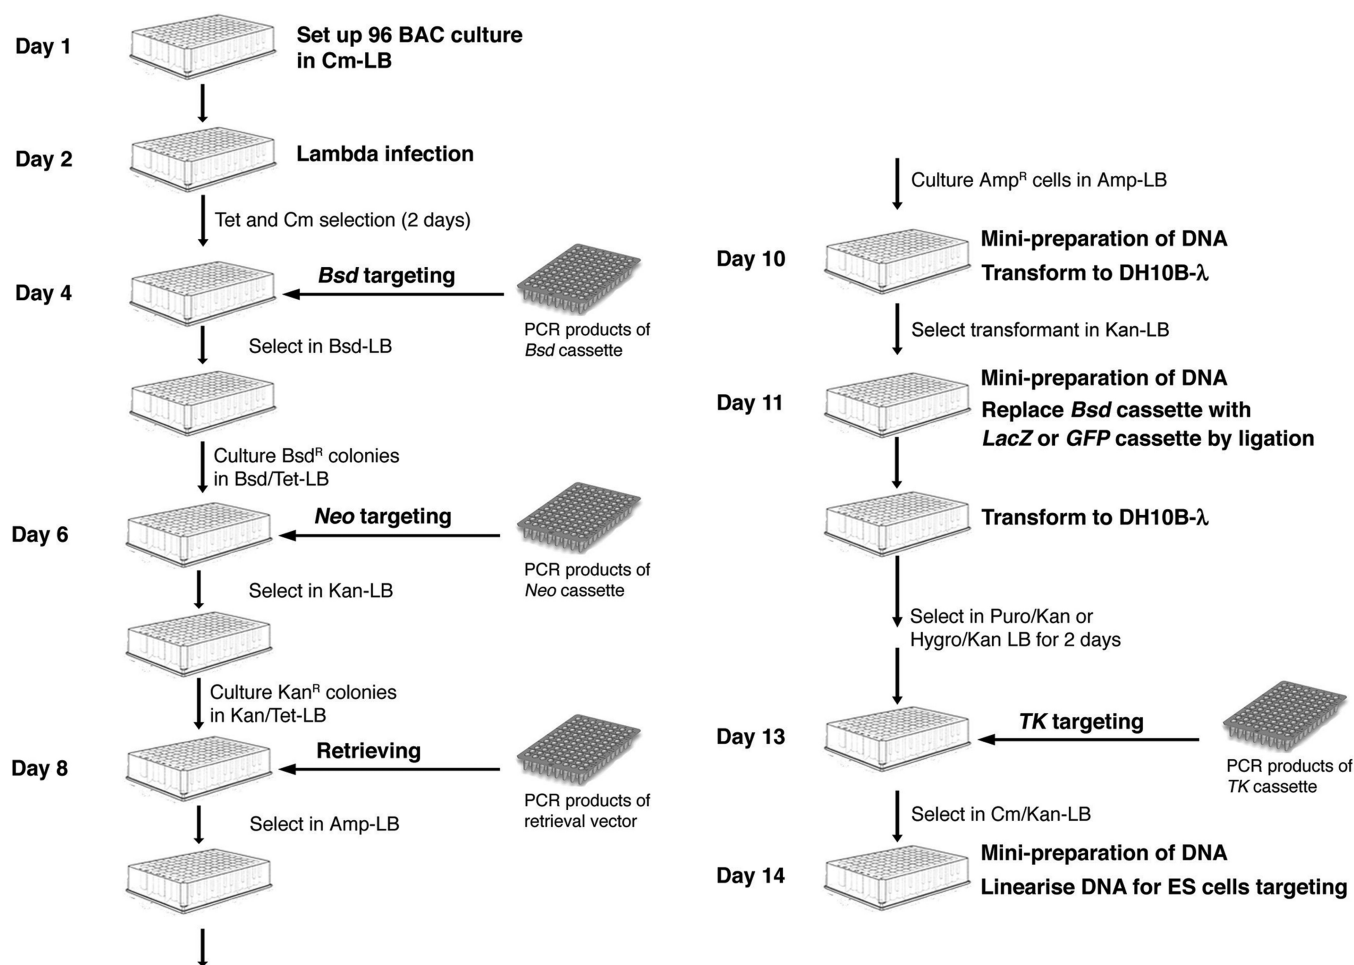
Day 1
Set up 96 BAC culture in Cm-LB

Day 2
Lambda infection

Tet and Cm selection (2 days)

Day 4
*Bsd* targeting
PCR products of *Bsd* cassette

Select in Bsd-LB

Culture Bsd$^R$ colonies in Bsd/Tet-LB

Day 6
*Neo* targeting
PCR products of *Neo* cassette

Select in Kan-LB

Culture Kan$^R$ colonies in Kan/Tet-LB

Day 8
Retrieving
PCR products of retrieval vector

Select in Amp-LB

Culture Amp$^R$ cells in Amp-LB

Day 10
Mini-preparation of DNA
Transform to DH10B-$\lambda$

Select transformant in Kan-LB

Day 11
Mini-preparation of DNA
Replace *Bsd* cassette with *LacZ* or *GFP* cassette by ligation

Transform to DH10B-$\lambda$

Select in Puro/Kan or Hygro/Kan LB for 2 days

Day 13
*TK* targeting
PCR products of *TK* cassette

Select in Cm/Kan-LB

Day 14
Mini-preparation of DNA
Linearise DNA for ES cells targeting